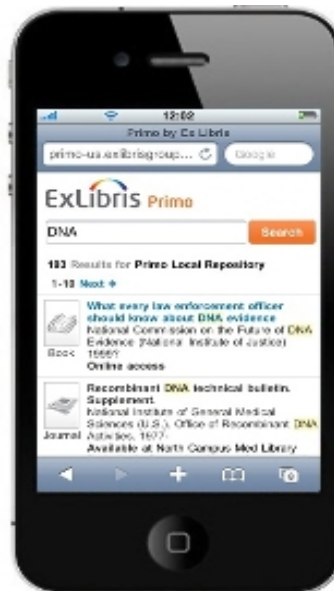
12:02

Primo by Ex Libris

primo-us.exlibrisgroup... Google

ExLibris Primo

DNA

Search

103 Results for Primo Local Repository

1-10 Next

What every law enforcement officer should know about DNA evidence

National Commission on the Future of DNA Evidence (National Institute of Justice) 1999?

Online access

Book

Recombinant DNA technical bulletin. Supplement.

National Institute of General Medical Sciences (U.S.). Office of Recombinant DNA Activities, 1977-

Available at North Campus Med Library

Journal